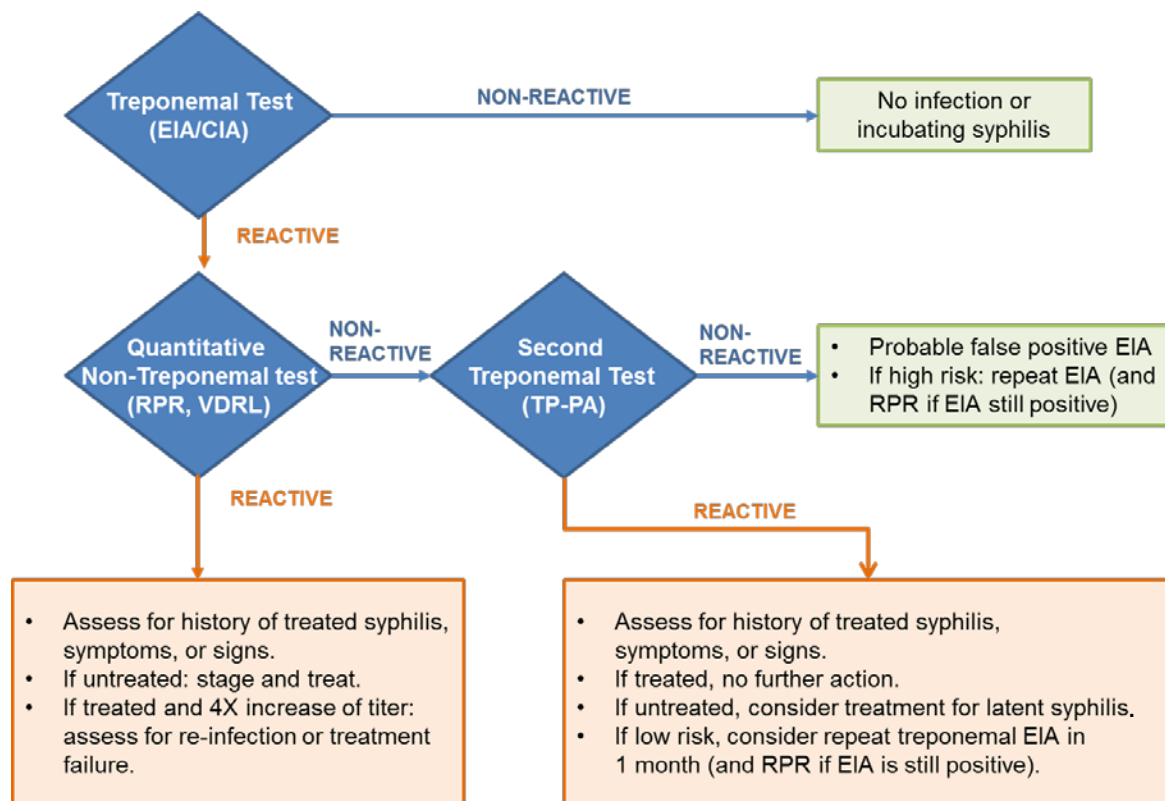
Treponemal Test (EIA/CIA)

NON-REACTIVE

No infection or incubating syphilis

REACTIVE

Quantitative Non-Treponemal test (RPR, VDRL)

NON-REACTIVE

Second Treponemal Test (TP-PA)

NON-REACTIVE

- Probable false positive EIA
- If high risk: repeat EIA (and RPR if EIA still positive)

REACTIVE

REACTIVE

- Assess for history of treated syphilis, symptoms, or signs.
- If untreated: stage and treat.
- If treated and 4X increase of titer: assess for re-infection or treatment failure.

- Assess for history of treated syphilis, symptoms, or signs.
- If treated, no further action.
- If untreated, consider treatment for latent syphilis.
- If low risk, consider repeat treponemal EIA in 1 month (and RPR if EIA is still positive).